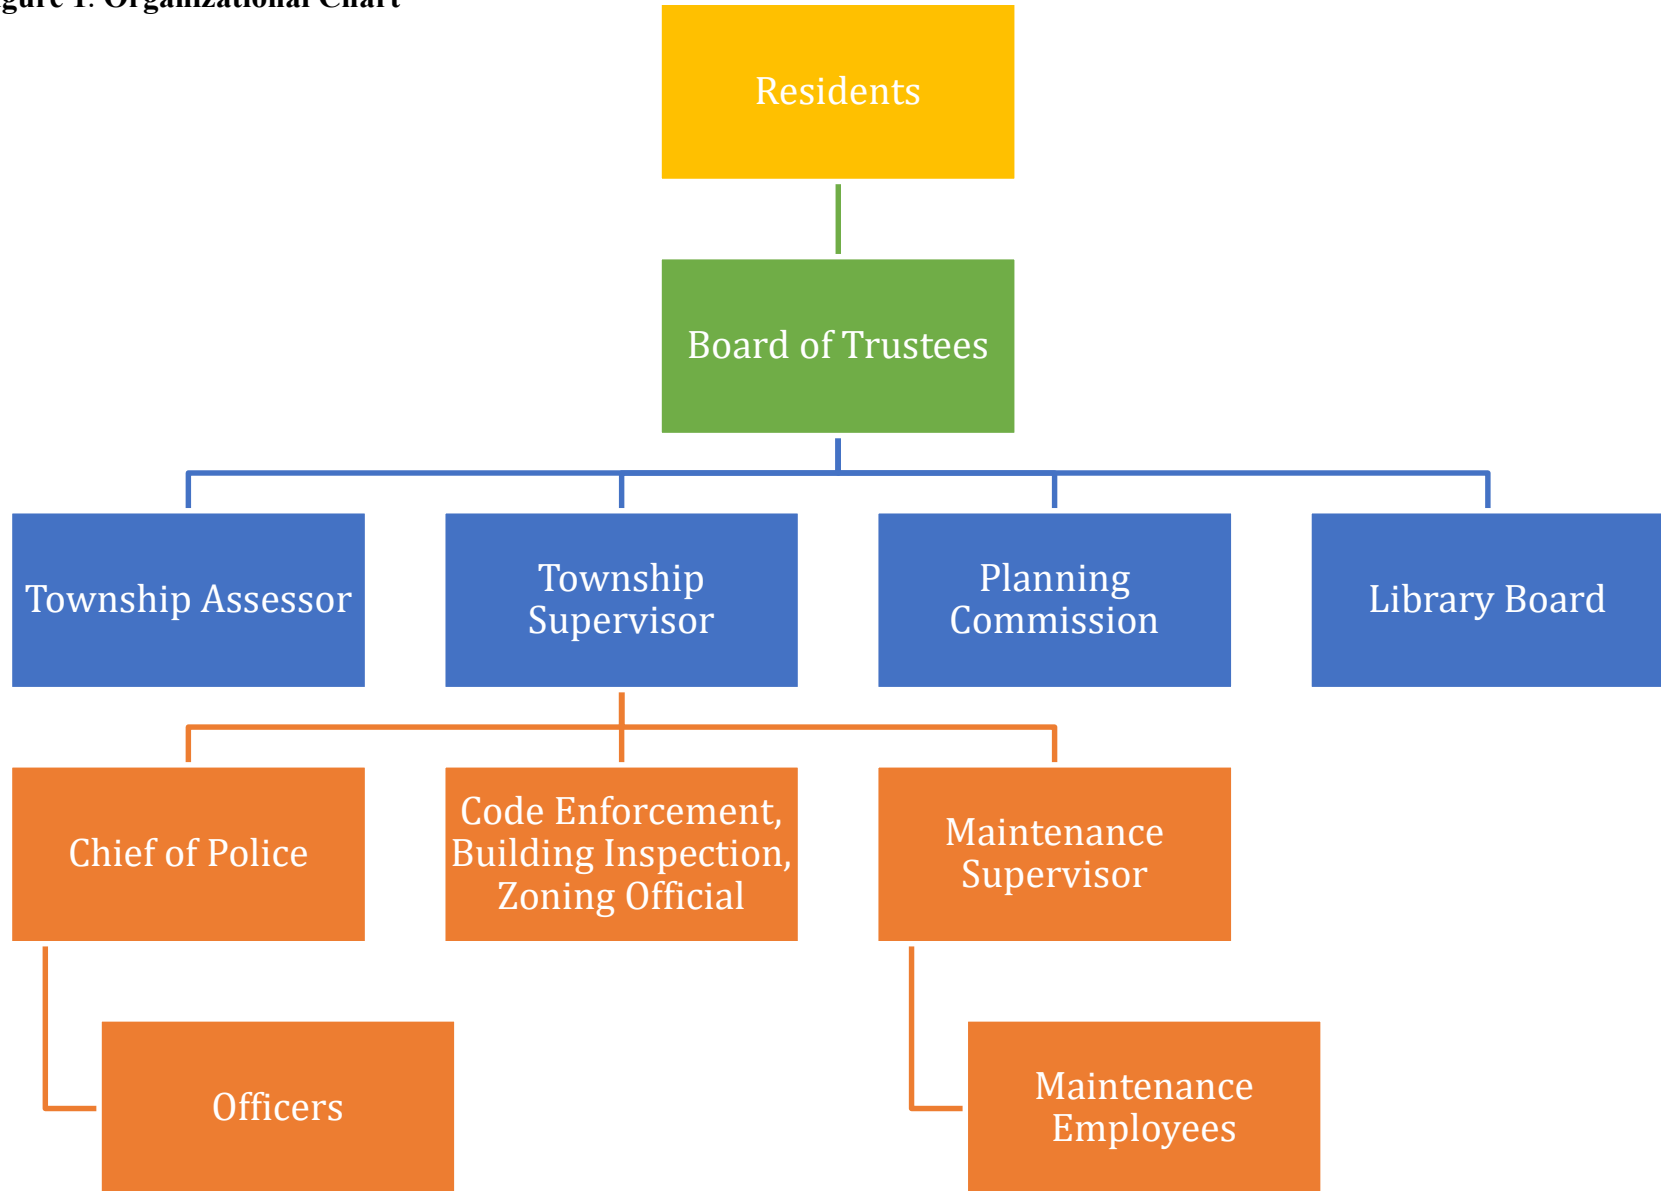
gure 1. Organizational Chart

Residents

Board of Trustees

Township Assessor

Township Supervisor

Planning Commission

Library Board

Chief of Police

Code Enforcement, Building Inspection, Zoning Official

Maintenance Supervisor

Officers

Maintenance Employees